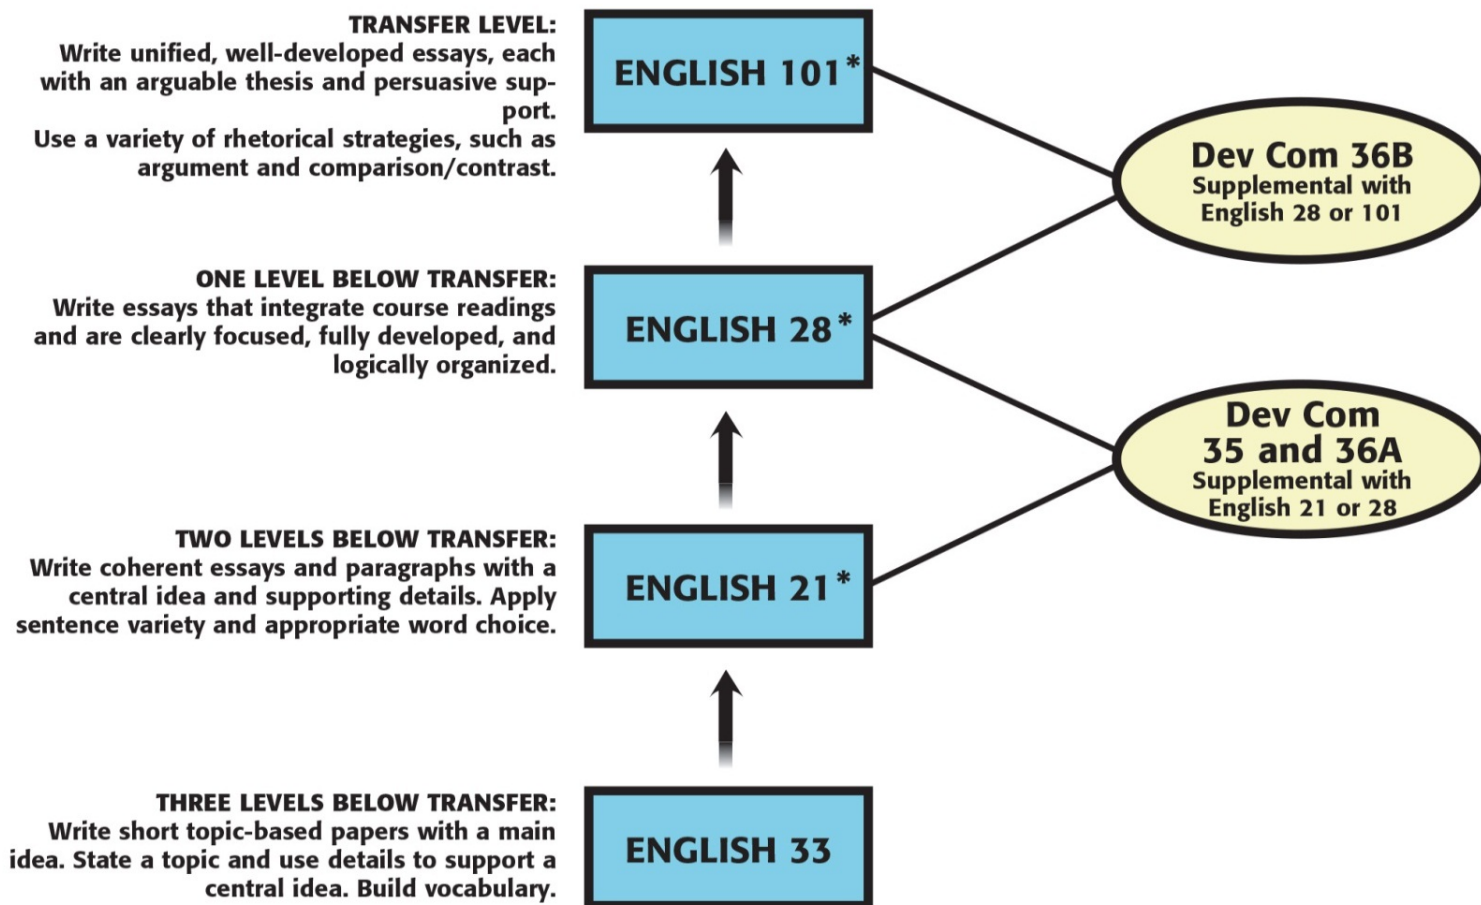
TRANSFER LEVEL:
Write unified, well-developed essays, each with an arguable thesis and persuasive support.
Use a variety of rhetorical strategies, such as argument and comparison/contrast.

ENGLISH 101*

Dev Com 36B
Supplemental with English 28 or 101

ONE LEVEL BELOW TRANSFER:
Write essays that integrate course readings and are clearly focused, fully developed, and logically organized.

ENGLISH 28*

Dev Com 35 and 36A
Supplemental with English 21 or 28

TWO LEVELS BELOW TRANSFER:
Write coherent essays and paragraphs with a central idea and supporting details. Apply sentence variety and appropriate word choice.

ENGLISH 21*

THREE LEVELS BELOW TRANSFER:
Write short topic-based papers with a main idea. State a topic and use details to support a central idea. Build vocabulary.

ENGLISH 33